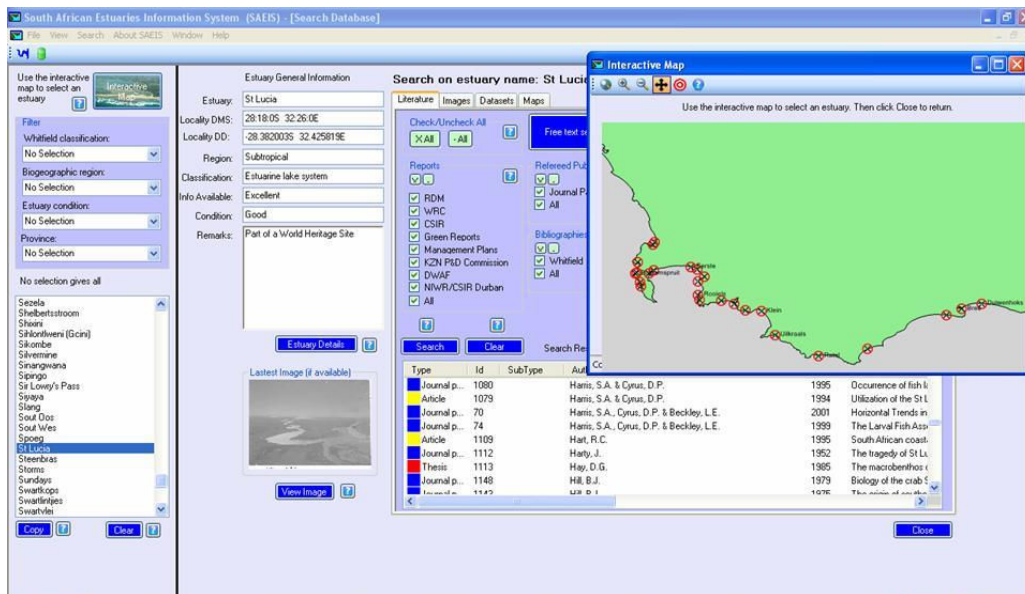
South African Estuaries Information System (SAEIS) - [Search Database]

File View Search About SAEIS Window Help

Use the interactive map to select an estuary

Interactive Map

Filter

Whitfield classification:

No Selection

Biogeographic region:

No Selection

Estuary condition:

No Selection

Province:

No Selection

No selection gives all

Sezela
Shelbertsstroom
Shixini
Sihlontlweni (Gcini)
Sikombe
Silvermine
Sinangwana
Sipingo
Sir Lowry's Pass
Siyaya
Slang
Sout Oos
Sout Wes
Spoeg
St Lucia
Steenbras
Storms
Sundays
Swartkops
Swartlintjies
Swartvlei

Copy

Clear

Estuary General Information

Estuary: St Lucia

Locality DMS: 28:18:0S 32:26:0E

Locality DD: -28.382003S 32.425819E

Region: Subtropical

Classification: Estuarine lake system

Info Available: Excellent

Condition: Good

Remarks: Part of a World Heritage Site

Estuary Details

Lastest Image (if available)

View Image

Search on estuary name: St Lucia

Literature Images Datasets Maps

Check/Uncheck All

+All -All

Free text se

Reports

RDM
WRC
CSIR
Green Reports
Management Plans
KZN P&D Commission
DWAF
NIWR/CSIR Durban
All

Refereed Pub

Journal P
All

Bibliographies

Whitfield
All

Search

Clear

Search Re

| Type | Id | SubType | Aut | | |
|---|---|---|---|---|---|
| Journal p... | 1080 | | Harris, S.A. & Cyrus, D.P. | 1995 | Occurrence of fish l |
| Article | 1079 | | Harris, S.A. & Cyrus, D.P. | 1994 | Utilization of the St L |
| Journal p... | 70 | | Harris, S.A., Cyrus, D.P. & Beckley, L.E. | 2001 | Horizontal Trends in |
| Journal p... | 74 | | Harris, S.A., Cyrus, D.P. & Beckley, L.E. | 1999 | The Larval Fish Ass |
| Article | 1109 | | Hart, R.C. | 1995 | South African coast |
| Journal p... | 1112 | | Harty, J. | 1952 | The tragedy of St Lu |
| Thesis | 1113 | | Hay, D.G. | 1985 | The macrobenthos o |
| Journal p... | 1148 | | Hill, B.J. | 1979 | Biology of the crab S |
| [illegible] | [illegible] | | Hill, B.J. | 1975 | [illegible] |

Close

Interactive Map

Use the interactive map to select an estuary. Then click Close to return.

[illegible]